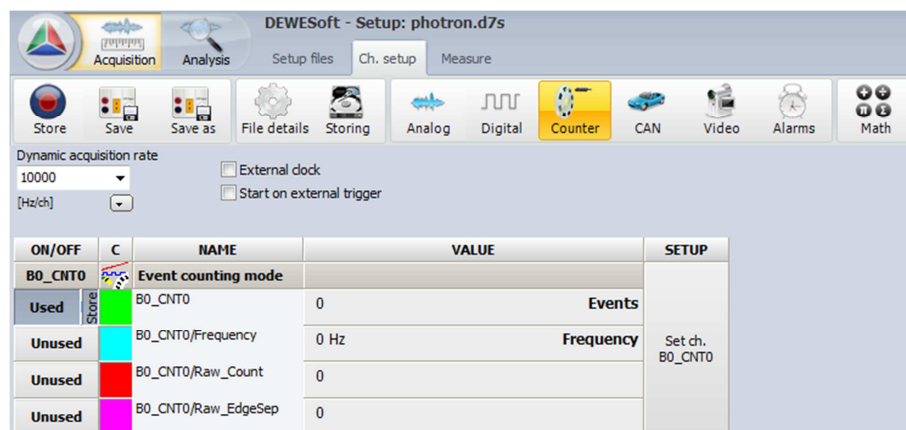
Acquisition Analysis DEWESoft - Setup: photron.d7s

Setup files Ch. setup Measure

Store Save Save as File details Storing Analog Digital Counter CAN Video Alarms Math

Dynamic acquisition rate
10000
[Hz/ch]

External clock
Start on external trigger

| ON/OFF | C | NAME | VALUE | SETUP |
|---|---|---|---|---|
| B0_CNT0 | | Event counting mode | | Set ch. B0_CNT0 |
| Used Store | | B0_CNT0 | 0 Events | |
| Unused | | B0_CNT0/Frequency | 0 Hz Frequency | |
| Unused | | B0_CNT0/Raw_Count | 0 | |
| Unused | | B0_CNT0/Raw_EdgeSep | 0 | |